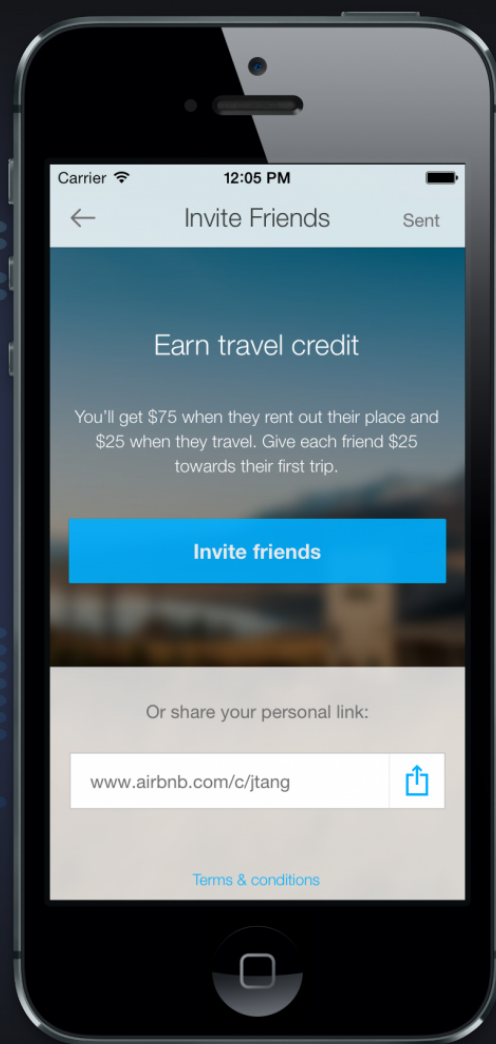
Carrier 12:05 PM

Invite Friends Sent

Earn travel credit

You'll get $75 when they rent out their place and $25 when they travel. Give each friend $25 towards their first trip.

Invite friends

Or share your personal link:

www.airbnb.com/c/jtang

Terms & conditions